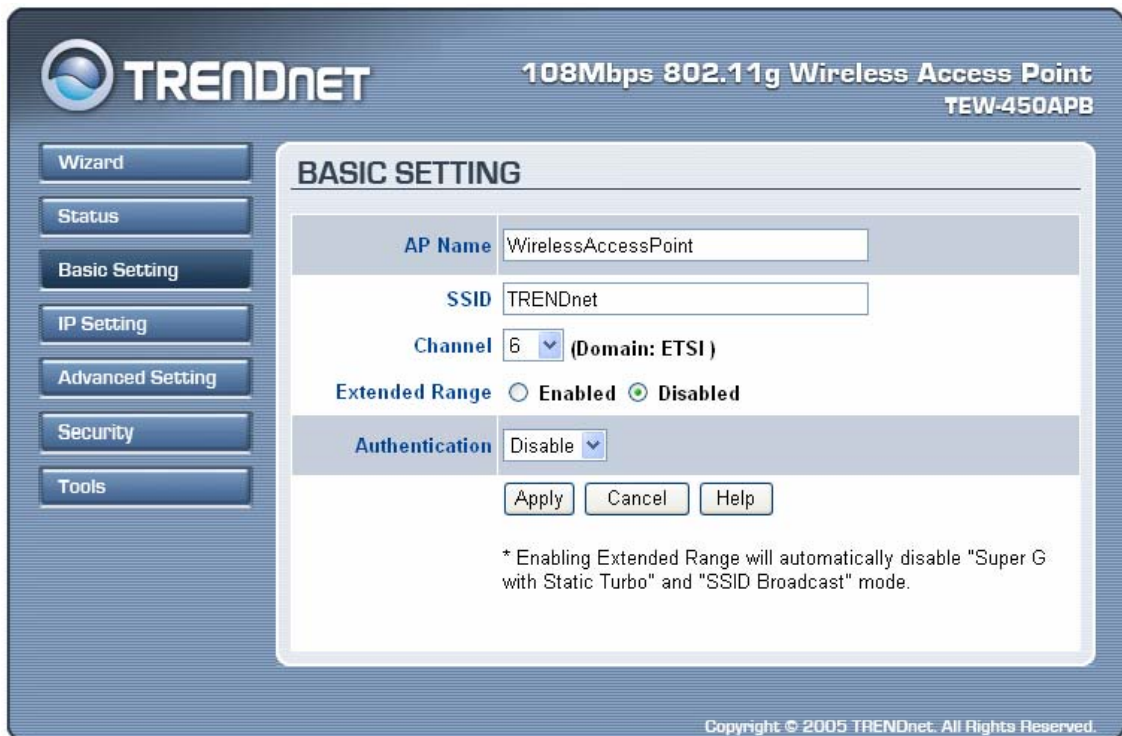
TRENDNET

108Mbps 802.11g Wireless Access Point
TEW-450APB

Wizard
Status
Basic Setting
IP Setting
Advanced Setting
Security
Tools

BASIC SETTING

AP Name WirelessAccessPoint

SSID TRENDnet

Channel 6 (Domain: ETSI )

Extended Range ○ Enabled ⊙ Disabled

Authentication Disable

Apply Cancel Help

* Enabling Extended Range will automatically disable "Super G with Static Turbo" and "SSID Broadcast" mode.

Copyright © 2005 TRENDnet. All Rights Reserved.